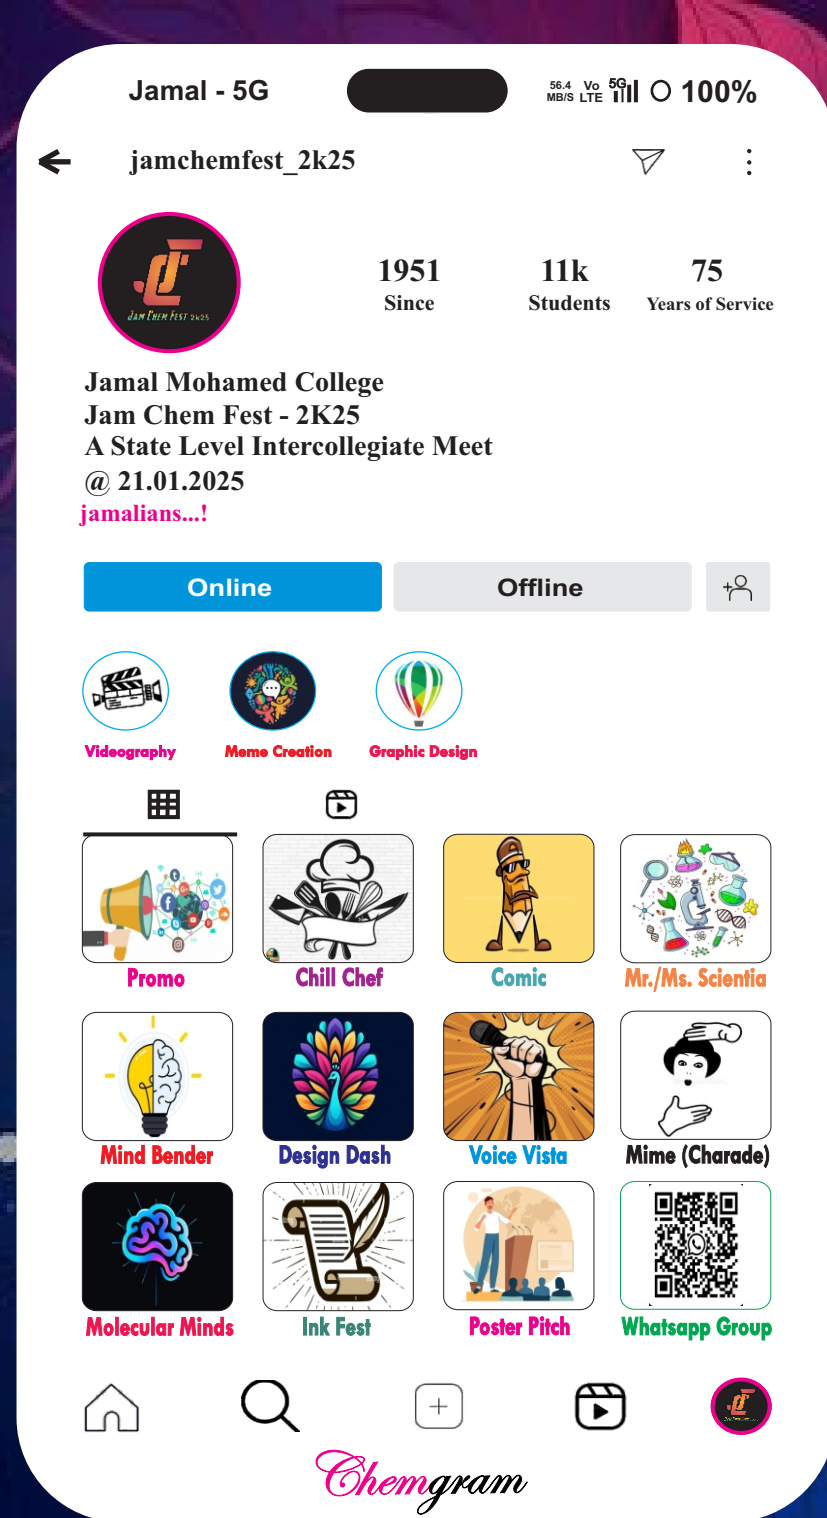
Jamal - 5G

56.4 MB/S Vo LTE 5G 100%

jamchemfest_2k25

JAM CHEM FEST 2k25

1951
Since

11k
Students

75
Years of Service

Jamal Mohamed College
Jam Chem Fest - 2K25
A State Level Intercollegiate Meet
@ 21.01.2025
jamalians...!

Online

Offline

Videography

Meme Creation

Graphic Design

Promo

Chill Chef

Comic

Mr./Ms. Scientia

Mind Bender

Design Dash

Voice Vista

Mime (Charade)

Molecular Minds

Ink Fest

Poster Pitch

Whatsapp Group

Chemgram